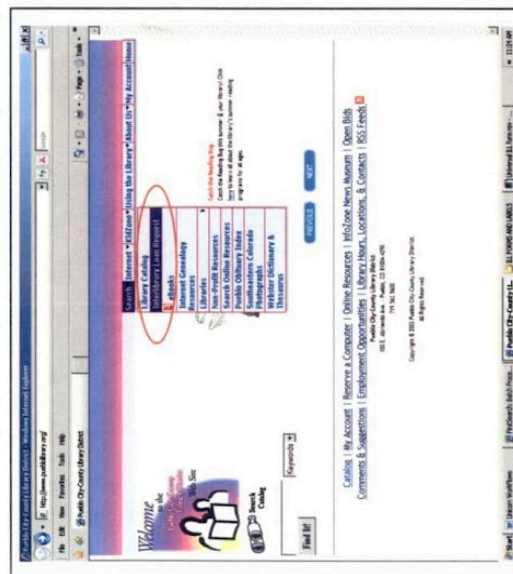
Pueblo City-County Library District - Windows Internet Explorer

http://www.pueblolibrary.org

File Edit View Favorites Tools Help

Pueblo City-County Library District

Welcome to the Pueblo City-County Library District Web Site

Search Catalog

Keywords

Find It!

Search Internet "KidZone" Using the Library About Us My Account Home

Library Catalog
Interlibrary Loan Request
eBooks
Internet Genealogy Resources
Libraries
Non-Profit Resources
Search Online Resources
Pueblo Obituary Index
Southeastern Colorado Photographs
Webster Dictionary & Thesaurus

Catch the Reading Bug
Catch the Reading Bug this summer @ your library! Click here to learn all about the library's summer reading programs for all ages.

PREVIOUS NEXT

Catalog | My Account | Reserve a Computer | Online Resources | InfoZone News Museum | Open Bids
Comments & Suggestions | Employment Opportunities | Library Hours, Locations, & Contacts | RSS Feeds

Pueblo City-County Library District
100 E. Abriendo Ave. · Pueblo, CO 81004-4290
719.562.5600

Copyright © 2003 Pueblo City-County Library District.
All Rights Reserved.

Start Unicorn Workflows PhiGroup's Batch Proce... Pueblo City-County Li... ILL FORMS AND LABELS Universal ILL Form.rtf - ... 11:24 AM